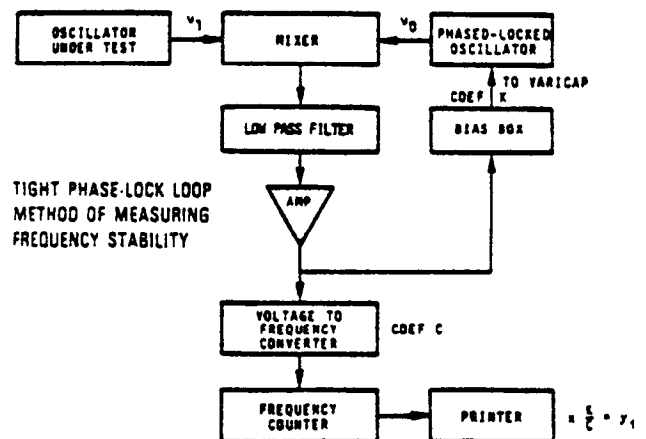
OSCILLATOR UNDER TEST

$v_1$

MIXER

$v_0$

PHASED-LOCKED OSCILLATOR

TO VARICAP

COEF K

LOW PASS FILTER

BIAS BOX

TIGHT PHASE-LOCK LOOP METHOD OF MEASURING FREQUENCY STABILITY

AMP

VOLTAGE TO FREQUENCY CONVERTER

COEF C

FREQUENCY COUNTER

PRINTER

$\propto \frac{K}{C} \cdot y_1$